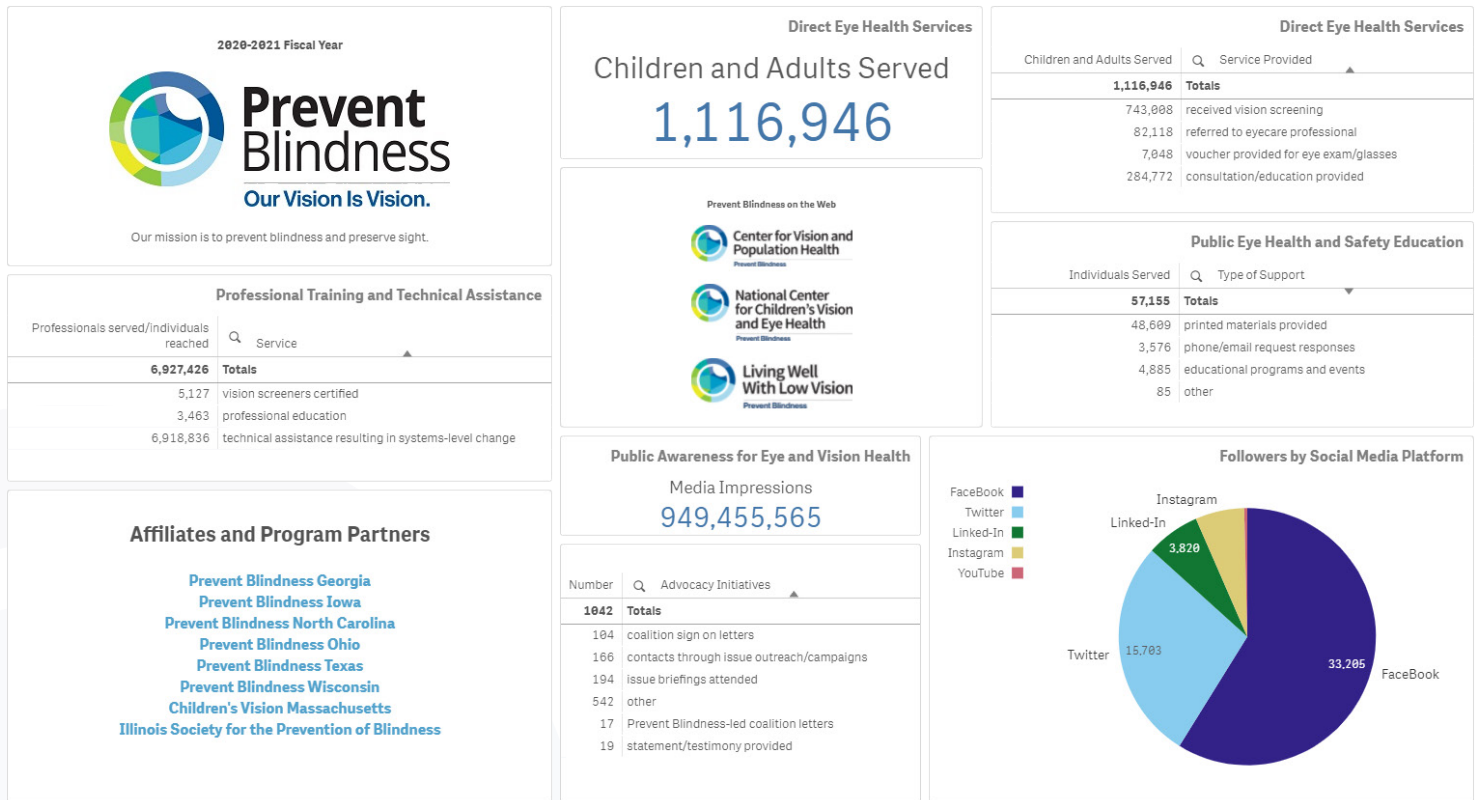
2020-2021 Fiscal Year

Prevent Blindness

Our Vision Is Vision.

Our mission is to prevent blindness and preserve sight.

Professional Training and Technical Assistance

| Professionals served/individuals reached | Service |
|---|---|
| 6,927,426 | Totals |
| 5,127 | vision screeners certified |
| 3,463 | professional education |
| 6,918,836 | technical assistance resulting in systems-level change |

Affiliates and Program Partners

Prevent Blindness Georgia
Prevent Blindness Iowa
Prevent Blindness North Carolina
Prevent Blindness Ohio
Prevent Blindness Texas
Prevent Blindness Wisconsin
Children's Vision Massachusetts
Illinois Society for the Prevention of Blindness

Direct Eye Health Services

Children and Adults Served

1,116,946

Prevent Blindness on the Web

Center for Vision and Population Health
Prevent Blindness

National Center for Children's Vision and Eye Health
Prevent Blindness

Living Well With Low Vision
Prevent Blindness

Public Awareness for Eye and Vision Health

Media Impressions

949,455,565

| Number | Advocacy Initiatives |
|---|---|
| 1042 | Totals |
| 104 | coalition sign on letters |
| 166 | contacts through issue outreach/campaigns |
| 194 | issue briefings attended |
| 542 | other |
| 17 | Prevent Blindness-led coalition letters |
| 19 | statement/testimony provided |

Direct Eye Health Services

| Children and Adults Served | Service Provided |
|---|---|
| 1,116,946 | Totals |
| 743,008 | received vision screening |
| 82,118 | referred to eyecare professional |
| 7,048 | voucher provided for eye exam/glasses |
| 284,772 | consultation/education provided |

Public Eye Health and Safety Education

| Individuals Served | Type of Support |
|---|---|
| 57,155 | Totals |
| 48,609 | printed materials provided |
| 3,576 | phone/email request responses |
| 4,885 | educational programs and events |
| 85 | other |

Followers by Social Media Platform

FaceBook
Twitter
Linked-In
Instagram
YouTube

Instagram
Linked-In
3,820
Twitter
15,703
33,205
FaceBook